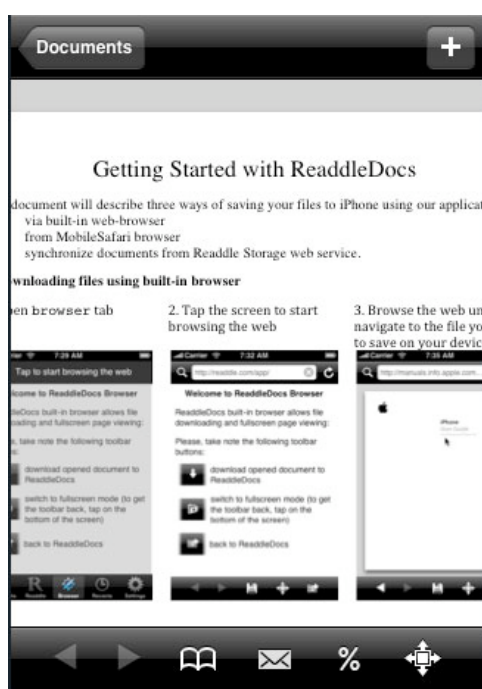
Documents

Getting Started with ReaddleDocs

document will describe three ways of saving your files to iPhone using our applicat

via built-in web-browser

from MobileSafari browser

synchronize documents from Readdle Storage web service.

wnloading files using built-in browser

en browser tab

2. Tap the screen to start browsing the web

3. Browse the web un navigate to the file yo to save on your devic

7:29 AM

Tap to start browsing the web

Welcome to ReaddleDocs Browser

ReaddleDocs built-in browser allows file downloading and fullscreen page viewing:

Please, take note the following toolbar buttons:

download opened document to ReaddleDocs

switch to fullscreen mode (to get the toolbar back, tap on the bottom of the screen)

back to ReaddleDocs

Browser

Recents

Settings

Carrier

7:32 AM

http://readdle.com/app/

Welcome to ReaddleDocs Browser

ReaddleDocs built-in browser allows file downloading and fullscreen page viewing:

Please, take note the following toolbar buttons:

download opened document to ReaddleDocs

switch to fullscreen mode (to get the toolbar back, tap on the bottom of the screen)

back to ReaddleDocs

Carrier

7:35 AM

http://manuals.info.apple.com

iPhone

%